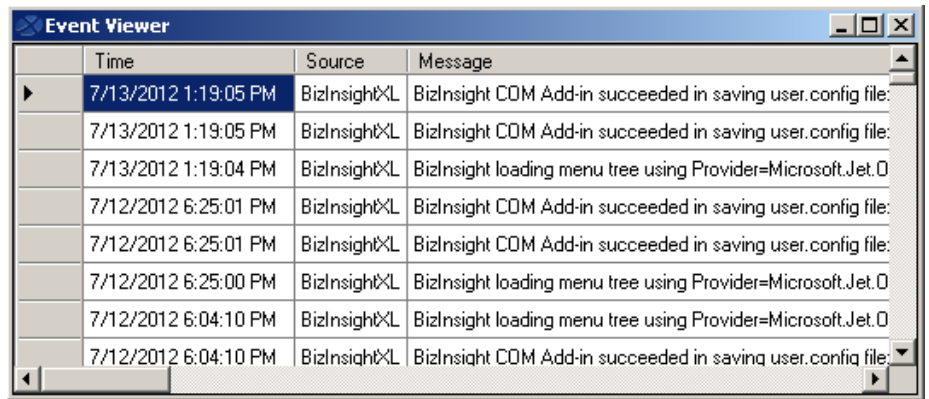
Event Viewer

| | Time | Source | Message |
|---|---|---|---|
| ▶ | 7/13/2012 1:19:05 PM | BizInsightXL | BizInsight COM Add-in succeeded in saving user.config file: |
| | 7/13/2012 1:19:05 PM | BizInsightXL | BizInsight COM Add-in succeeded in saving user.config file: |
| | 7/13/2012 1:19:04 PM | BizInsightXL | BizInsight loading menu tree using Provider=Microsoft.Jet.O |
| | 7/12/2012 6:25:01 PM | BizInsightXL | BizInsight COM Add-in succeeded in saving user.config file: |
| | 7/12/2012 6:25:01 PM | BizInsightXL | BizInsight COM Add-in succeeded in saving user.config file: |
| | 7/12/2012 6:25:00 PM | BizInsightXL | BizInsight loading menu tree using Provider=Microsoft.Jet.O |
| | 7/12/2012 6:04:10 PM | BizInsightXL | BizInsight loading menu tree using Provider=Microsoft.Jet.O |
| | 7/12/2012 6:04:10 PM | BizInsightXL | BizInsight COM Add-in succeeded in saving user.config file: |